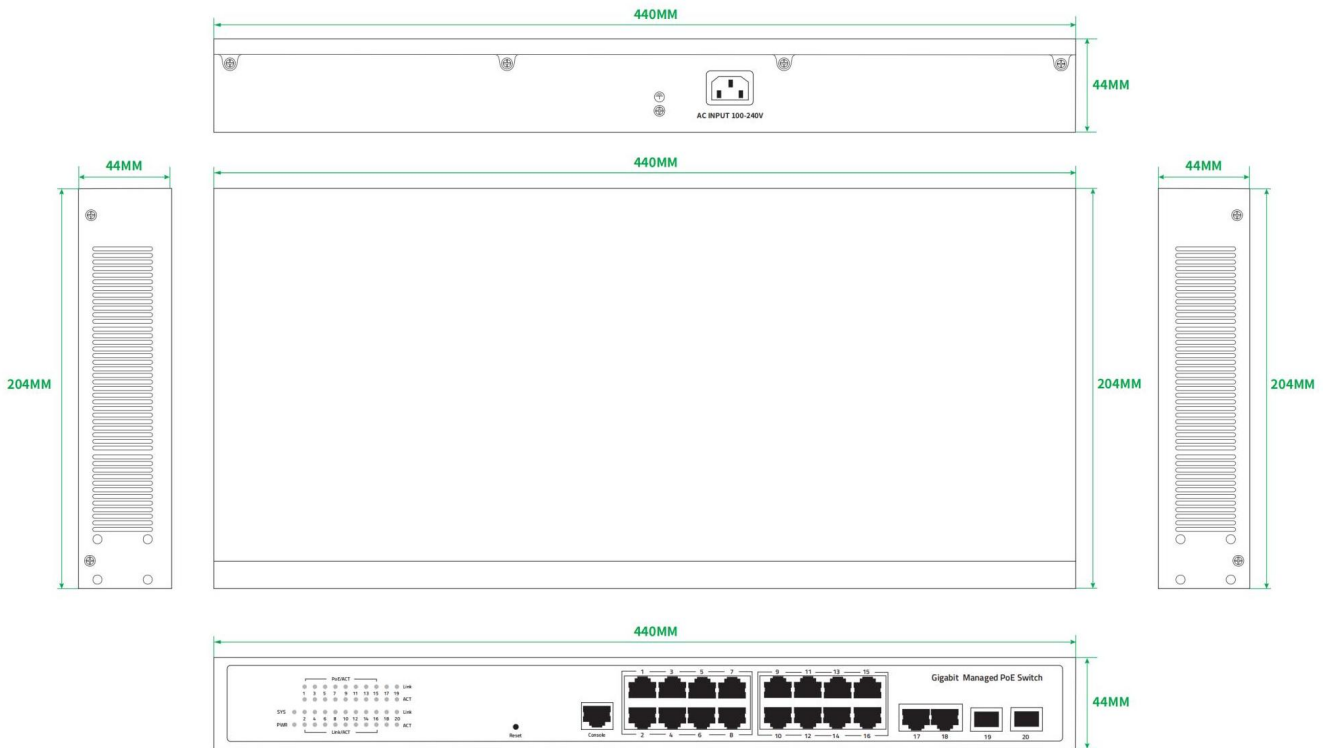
440MM

44MM

AC INPUT 100-240V

44MM

440MM

44MM

204MM

204MM

204MM

440MM

44MM

PoE/ACT
1 3 5 7 9 11 13 15 17 19
Link
ACT
SYS
PWR
2 4 6 8 10 12 14 16 18 20
Link
ACT
Link/ACT

Reset

Console

1 3 5 7
2 4 6 8

9 11 13 15
10 12 14 16

Gigabit Managed PoE Switch

17 18 19 20